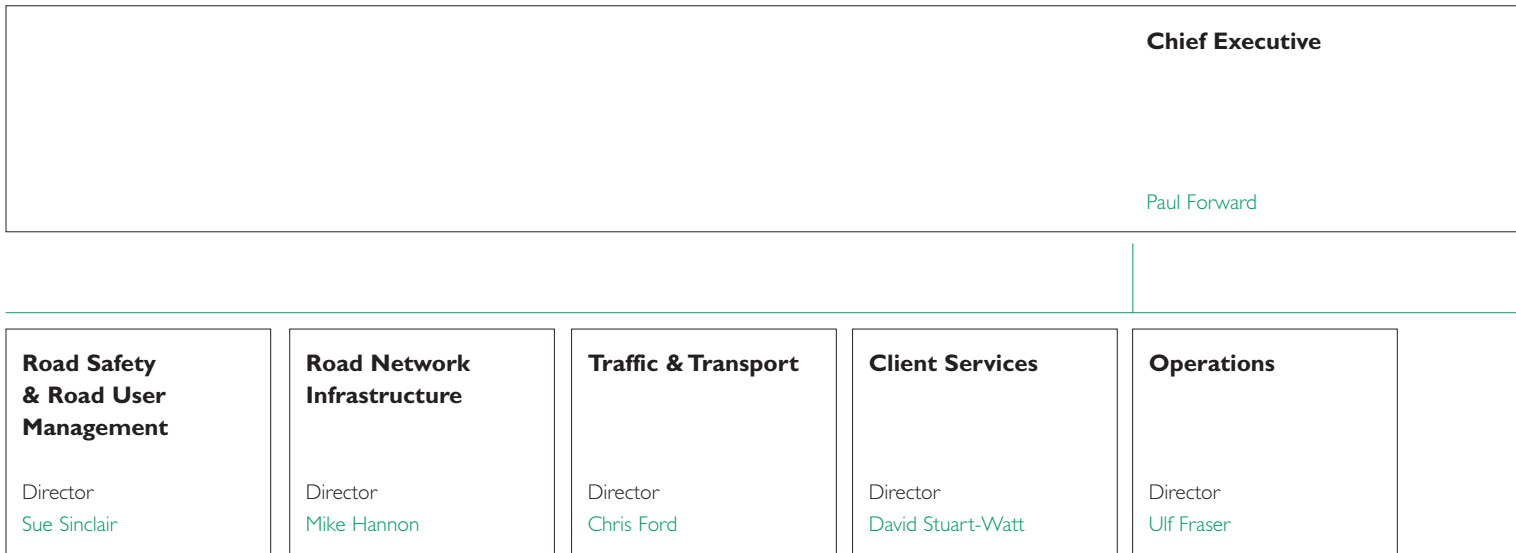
Chief Executive

Paul Forward

Road Safety & Road User Management

Director
Sue Sinclair

Road Network Infrastructure

Director
Mike Hannon

Traffic & Transport

Director
Chris Ford

Client Services

Director
David Stuart-Watt

Operations

Director
Ulf Fraser